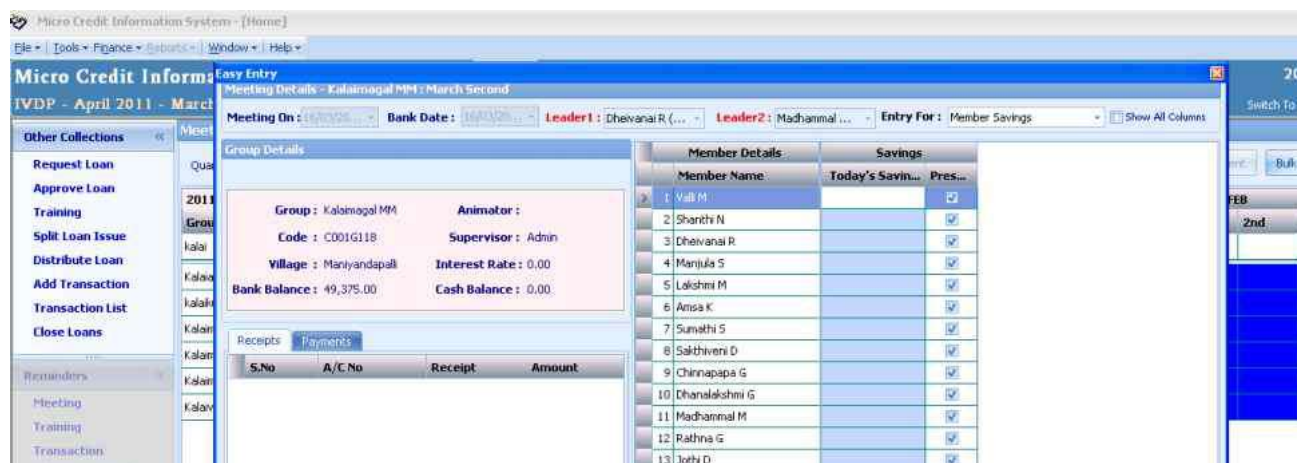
Micro Credit Information System - [Home]

File • | Tools • Finance • Reports • | Window • | Help •

Micro Credit Informa

IVDP - April 2011 - March

Other Collections

Request Loan
Approve Loan
Training
Split Loan Issue
Distribute Loan
Add Transaction
Transaction List
Close Loans

Reminders

Meeting
Training
Transaction

Meet

Qua

2011
Grou
kalai
Kalaia
kalaik
Kalain
Kalain
Kalain
Kalaiv

Easy Entry

Meeting Details - Kalaimagal MM : March Second

Meeting On : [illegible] Bank Date : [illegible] Leader1 : Dheivanai R (... Leader2 : Madhammal ... Entry For : Member Savings Show All Columns

Group Details

Group : Kalaimagal MM
Animator :
Code : C001G118
Supervisor : Admin
Village : Maniyandapalli
Interest Rate : 0.00
Bank Balance : 49,375.00
Cash Balance : 0.00

Receipts Payments

| S.No | A/C No | Receipt | Amount |
|---|---|---|---|

| | Member Details | Savings | |
|---|---|---|---|
| | Member Name | Today's Savin... | Pres... |
| 1 | Valli M | | |
| 2 | Shanthi N | | |
| 3 | Dheivanai R | | |
| 4 | Manjula S | | |
| 5 | Lakshmi M | | |
| 6 | Amsa K | | |
| 7 | Sumathi S | | |
| 8 | Sakthiveni D | | |
| 9 | Chinnapapa G | | |
| 10 | Dhanalakshmi G | | |
| 11 | Madhammal M | | |
| 12 | Rathna G | | |
| 13 | Jothi D | | |

20
Switch To
Bulk
FEB
2nd